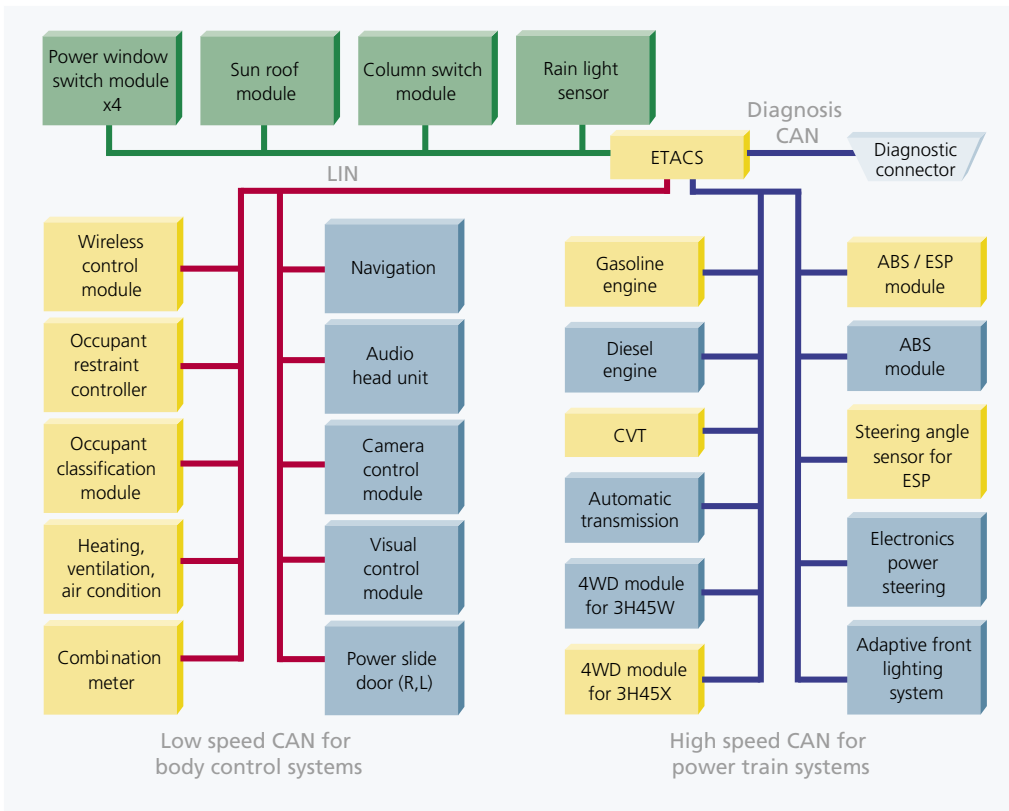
Power window switch module x4

Sun roof module

Column switch module

Rain light sensor

Diagnosis CAN

ETACS

Diagnostic connector

LIN

Wireless control module

Occupant restraint controller

Occupant classification module

Heating, ventilation, air condition

Combination meter

Navigation

Audio head unit

Camera control module

Visual control module

Power slide door (R,L)

Gasoline engine

Diesel engine

CVT

Automatic transmission

4WD module for 3H45W

4WD module for 3H45X

ABS / ESP module

ABS module

Steering angle sensor for ESP

Electronics power steering

Adaptive front lighting system

Low speed CAN for body control systems

High speed CAN for power train systems